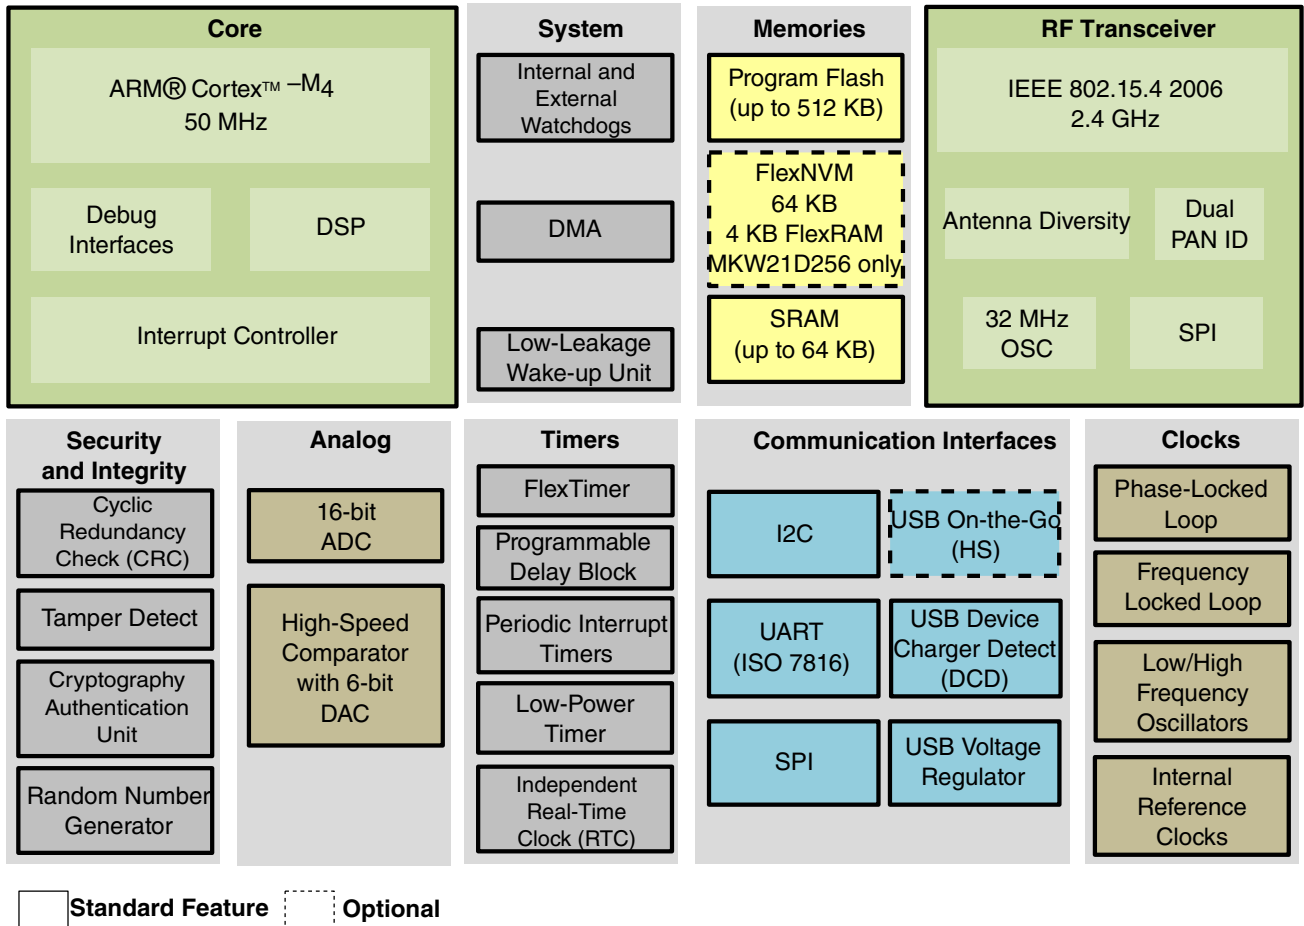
Core

ARM® Cortex™ –M4
50 MHz

Debug Interfaces

DSP

Interrupt Controller

System

Internal and External Watchdogs

DMA

Low-Leakage Wake-up Unit

Memories

Program Flash (up to 512 KB)

FlexNVM
64 KB
4 KB FlexRAM
MKW21D256 only

SRAM
(up to 64 KB)

RF Transceiver

IEEE 802.15.4 2006
2.4 GHz

Antenna Diversity

Dual PAN ID

32 MHz OSC

SPI

Security and Integrity

Cyclic Redundancy Check (CRC)

Tamper Detect

Cryptography Authentication Unit

Random Number Generator

Analog

16-bit ADC

High-Speed Comparator with 6-bit DAC

Timers

FlexTimer

Programmable Delay Block

Periodic Interrupt Timers

Low-Power Timer

Independent Real-Time Clock (RTC)

Communication Interfaces

I2C

USB On-the-Go (HS)

UART (ISO 7816)

USB Device Charger Detect (DCD)

SPI

USB Voltage Regulator

Clocks

Phase-Locked Loop

Frequency Locked Loop

Low/High Frequency Oscillators

Internal Reference Clocks

Standard Feature

Optional